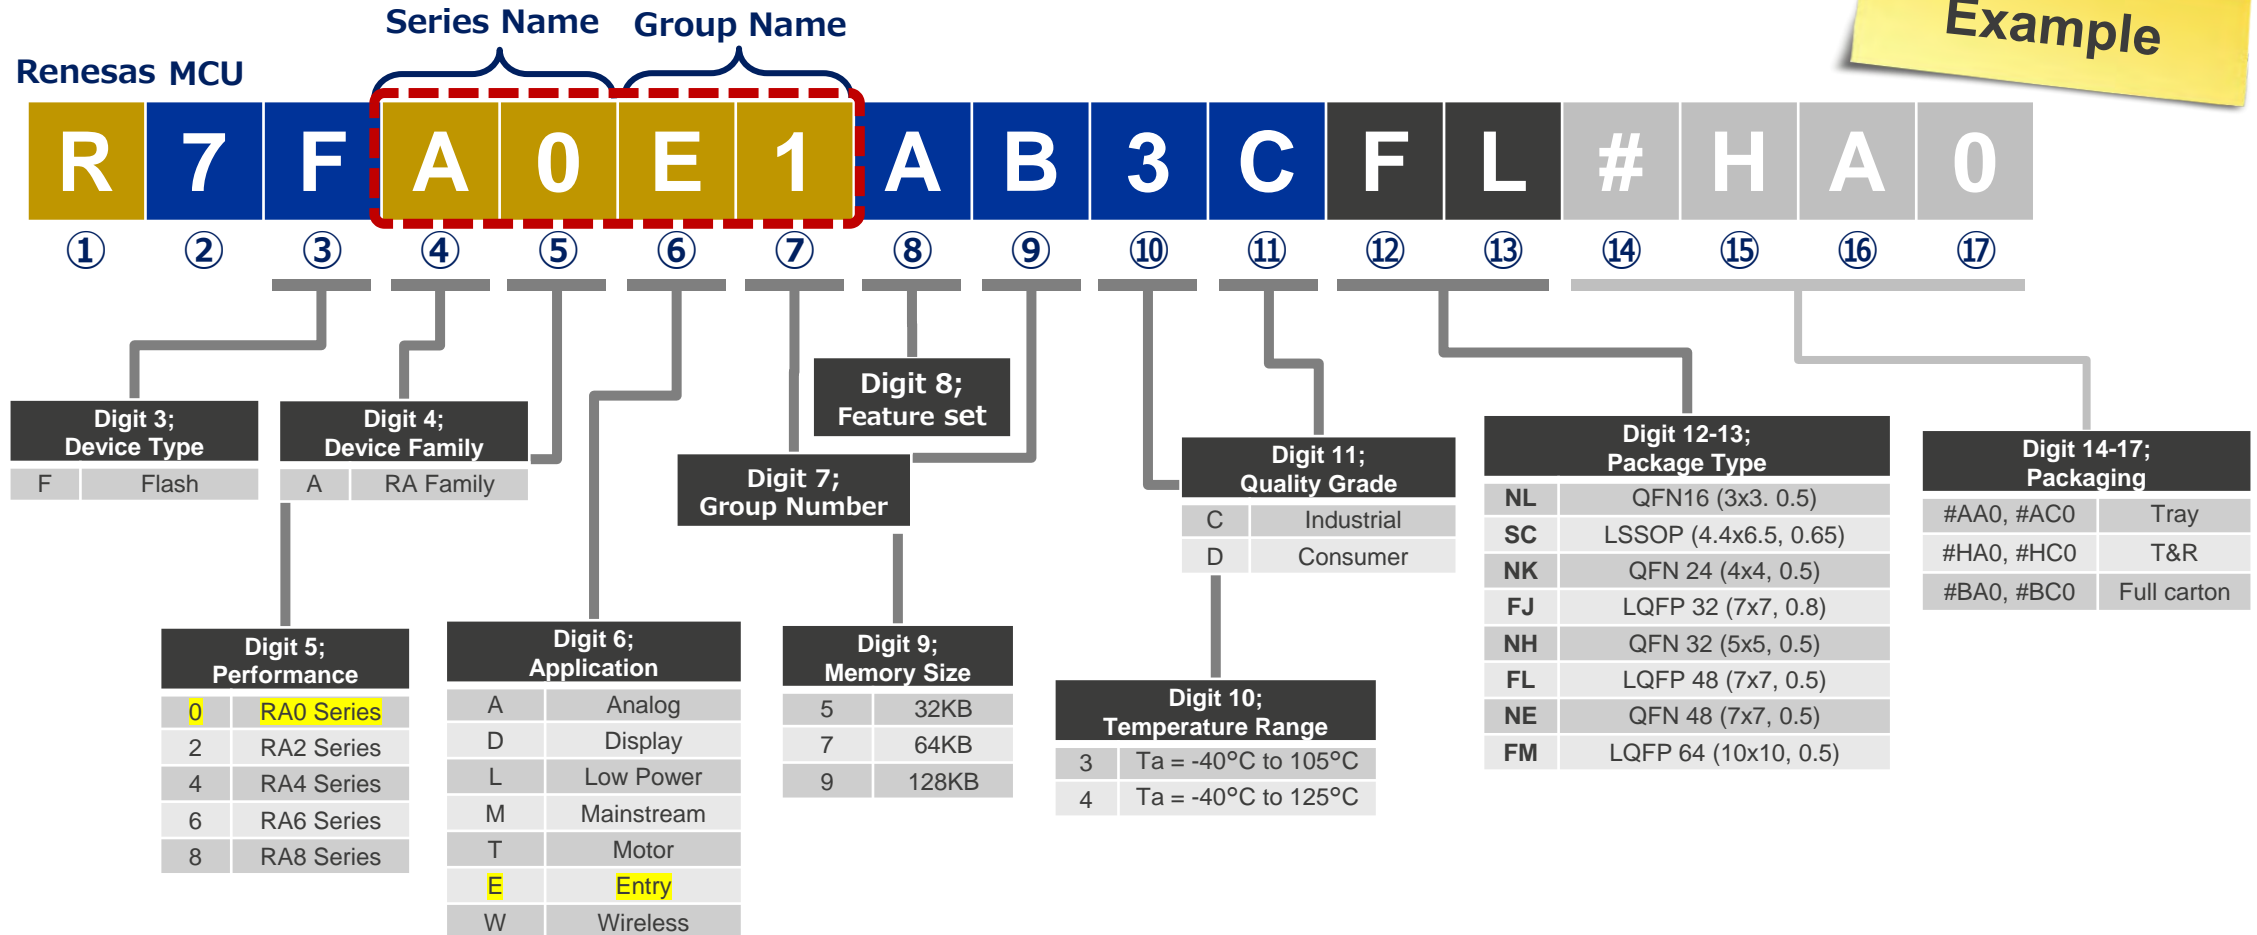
Series Name Group Name

Example

Renesas MCU

R 7 F A 0 E 1 A B 3 C F L # H A 0

① ② ③ ④ ⑤ ⑥ ⑦ ⑧ ⑨ ⑩ ⑪ ⑫ ⑬ ⑭ ⑮ ⑯ ⑰

Digit 3;
Device Type

| F | Flash |
|---|---|

Digit 4;
Device Family

| A | RA Family |
|---|---|

Digit 8;
Feature set

Digit 7;
Group Number

Digit 11;
Quality Grade

| C | Industrial |
|---|---|
| D | Consumer |

Digit 12-13;
Package Type

| NL | QFN16 (3x3. 0.5) |
|---|---|
| SC | LSSOP (4.4x6.5, 0.65) |
| NK | QFN 24 (4x4, 0.5) |
| FJ | LQFP 32 (7x7, 0.8) |
| NH | QFN 32 (5x5, 0.5) |
| FL | LQFP 48 (7x7, 0.5) |
| NE | QFN 48 (7x7, 0.5) |
| FM | LQFP 64 (10x10, 0.5) |

Digit 14-17;
Packaging

| #AA0, #AC0 | Tray |
|---|---|
| #HA0, #HC0 | T&R |
| #BA0, #BC0 | Full carton |

Digit 5;
Performance

| 0 | RA0 Series |
|---|---|
| 2 | RA2 Series |
| 4 | RA4 Series |
| 6 | RA6 Series |
| 8 | RA8 Series |

Digit 6;
Application

| A | Analog |
|---|---|
| D | Display |
| L | Low Power |
| M | Mainstream |
| T | Motor |
| E | Entry |
| W | Wireless |

Digit 9;
Memory Size

| 5 | 32KB |
|---|---|
| 7 | 64KB |
| 9 | 128KB |

Digit 10;
Temperature Range

| 3 | Ta = -40°C to 105°C |
|---|---|
| 4 | Ta = -40°C to 125°C |